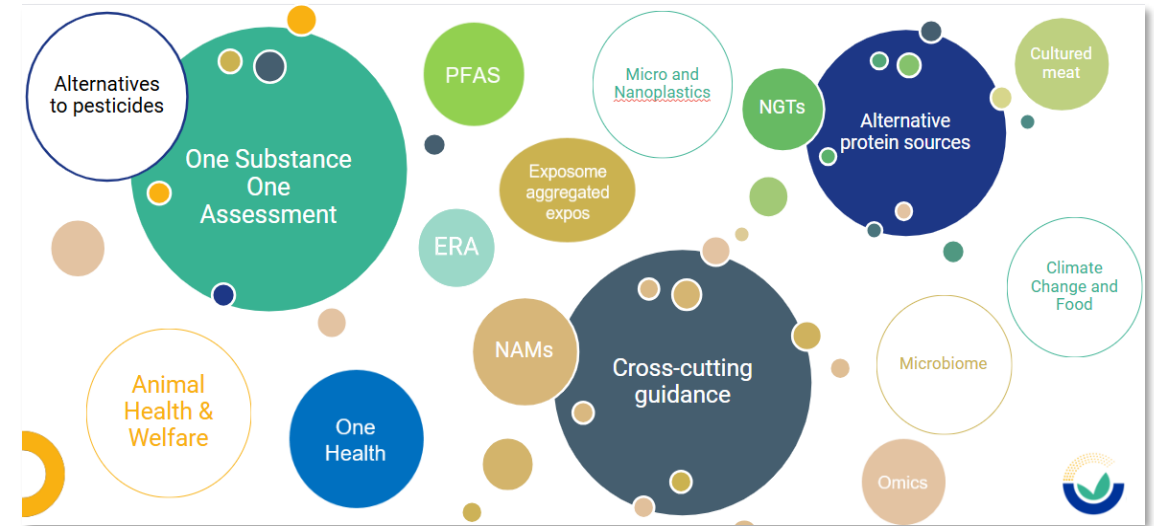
Alternatives to pesticides

One Substance One Assessment

PFAS

Micro and Nanoplastics

NGTs

Alternative protein sources

Cultured meat

Exposome aggregated expos

ERA

Climate Change and Food

NAMs

Cross-cutting guidance

Microbiome

Animal Health & Welfare

One Health

Omics